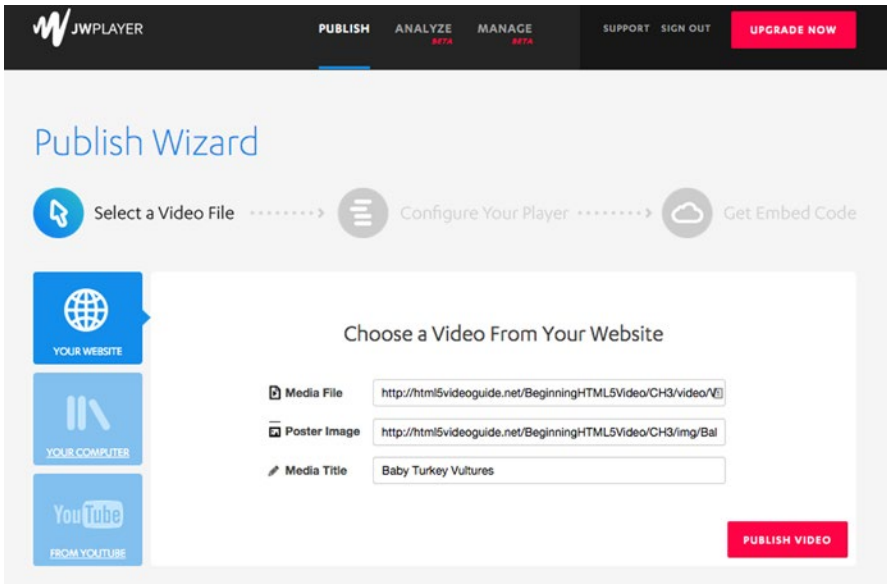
JWPLAYER

PUBLISH ANALYZE BETA MANAGE BETA SUPPORT SIGN OUT UPGRADE NOW

Publish Wizard

Select a Video File Configure Your Player Get Embed Code

YOUR WEBSITE

YOUR COMPUTER

YouTube

FROM YOUTUBE

Choose a Video From Your Website

Media File http://html5videoguide.net/BeginningHTML5Video/CH3/video/V

Poster Image http://html5videoguide.net/BeginningHTML5Video/CH3/img/Bal

Media Title Baby Turkey Vultures

PUBLISH VIDEO